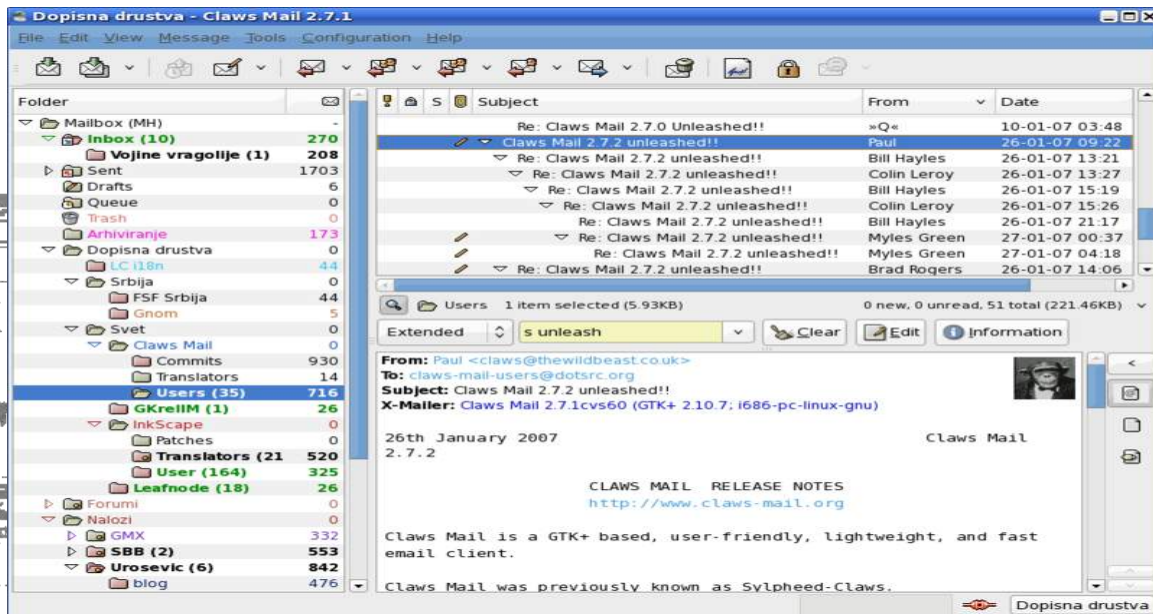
Dopisna drustva - Claws Mail 2.7.1

File Edit View Message Tools Configuration Help

| Folder | |
|---|---|
| Mailbox (MH) | - |
| Inbox (10) | 270 |
| Vojine vragolije (1) | 208 |
| Sent | 1703 |
| Drafts | 6 |
| Queue | 0 |
| Trash | 0 |
| Arhiviranje | 173 |
| Dopisna drustva | 0 |
| LC i18n | 44 |
| Srbija | 0 |
| FSF Srbija | 44 |
| Gnom | 5 |
| Svet | 0 |
| Claws Mail | 0 |
| Commits | 930 |
| Translators | 14 |
| Users (35) | 716 |
| GKrellM (1) | 26 |
| InkScape | 0 |
| Patches | 0 |
| Translators (21 | 520 |
| User (164) | 325 |
| Leafnode (18) | 26 |
| Forumi | 0 |
| Nalozi | 0 |
| GMX | 332 |
| SBB (2) | 553 |
| Urosevic (6) | 842 |
| blog | 476 |

| S | Subject | From | Date |
|---|---|---|---|
| | Re: Claws Mail 2.7.0 Unleashed!! | »Q« | 10-01-07 03:48 |
| | Claws Mail 2.7.2 unleashed!! | Paul | 26-01-07 09:22 |
| | Re: Claws Mail 2.7.2 unleashed!! | Bill Hayles | 26-01-07 13:21 |
| | Re: Claws Mail 2.7.2 unleashed!! | Colin Leroy | 26-01-07 13:27 |
| | Re: Claws Mail 2.7.2 unleashed!! | Bill Hayles | 26-01-07 15:19 |
| | Re: Claws Mail 2.7.2 unleashed!! | Colin Leroy | 26-01-07 15:26 |
| | Re: Claws Mail 2.7.2 unleashed!! | Bill Hayles | 26-01-07 21:17 |
| | Re: Claws Mail 2.7.2 unleashed!! | Myles Green | 27-01-07 00:37 |
| | Re: Claws Mail 2.7.2 unleashed!! | Myles Green | 27-01-07 04:18 |
| | Re: Claws Mail 2.7.2 unleashed!! | Brad Rogers | 26-01-07 14:06 |

Users 1 item selected (5.93KB) 0 new, 0 unread, 51 total (221.46KB)

Extended s unleash Clear Edit Information

From: Paul <claws@thewildbeast.co.uk>
To: claws-mail-users@dotsrc.org
Subject: Claws Mail 2.7.2 unleashed!!
X-Mailer: Claws Mail 2.7.1cvs60 (GTK+ 2.10.7; i686-pc-linux-gnu)

26th January 2007 Claws Mail 2.7.2

CLAWS MAIL RELEASE NOTES
http://www.claws-mail.org

Claws Mail is a GTK+ based, user-friendly, lightweight, and fast email client.

Claws Mail was previously known as Sylpheed-Claws.

Dopisna drustva